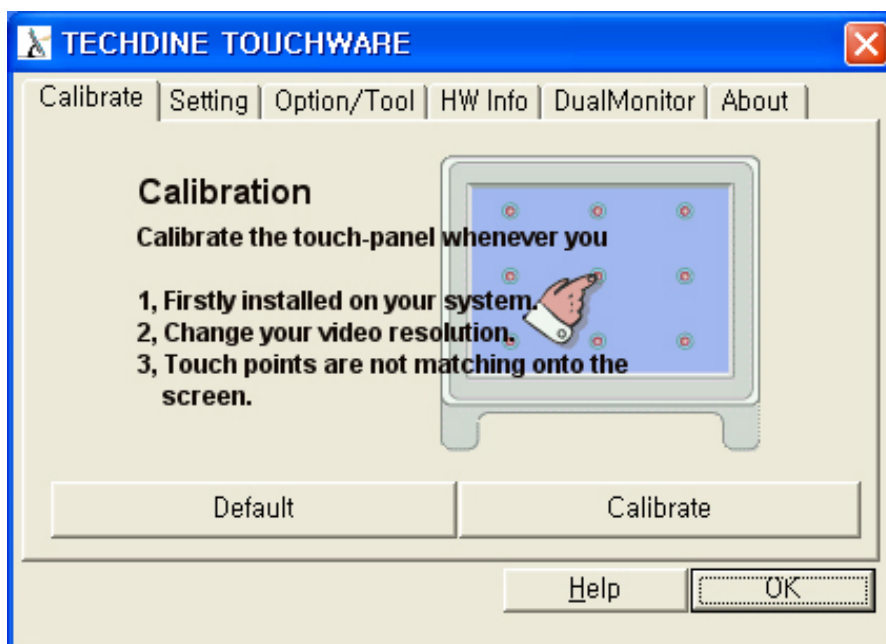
TECHDINE TOUCHWARE

Calibrate | Setting | Option/Tool | HW Info | DualMonitor | About

Calibration

Calibrate the touch-panel whenever you

1, Firstly installed on your system.
2, Change your video resolution.
3, Touch points are not matching onto the screen.

Default

Calibrate

Help

OK